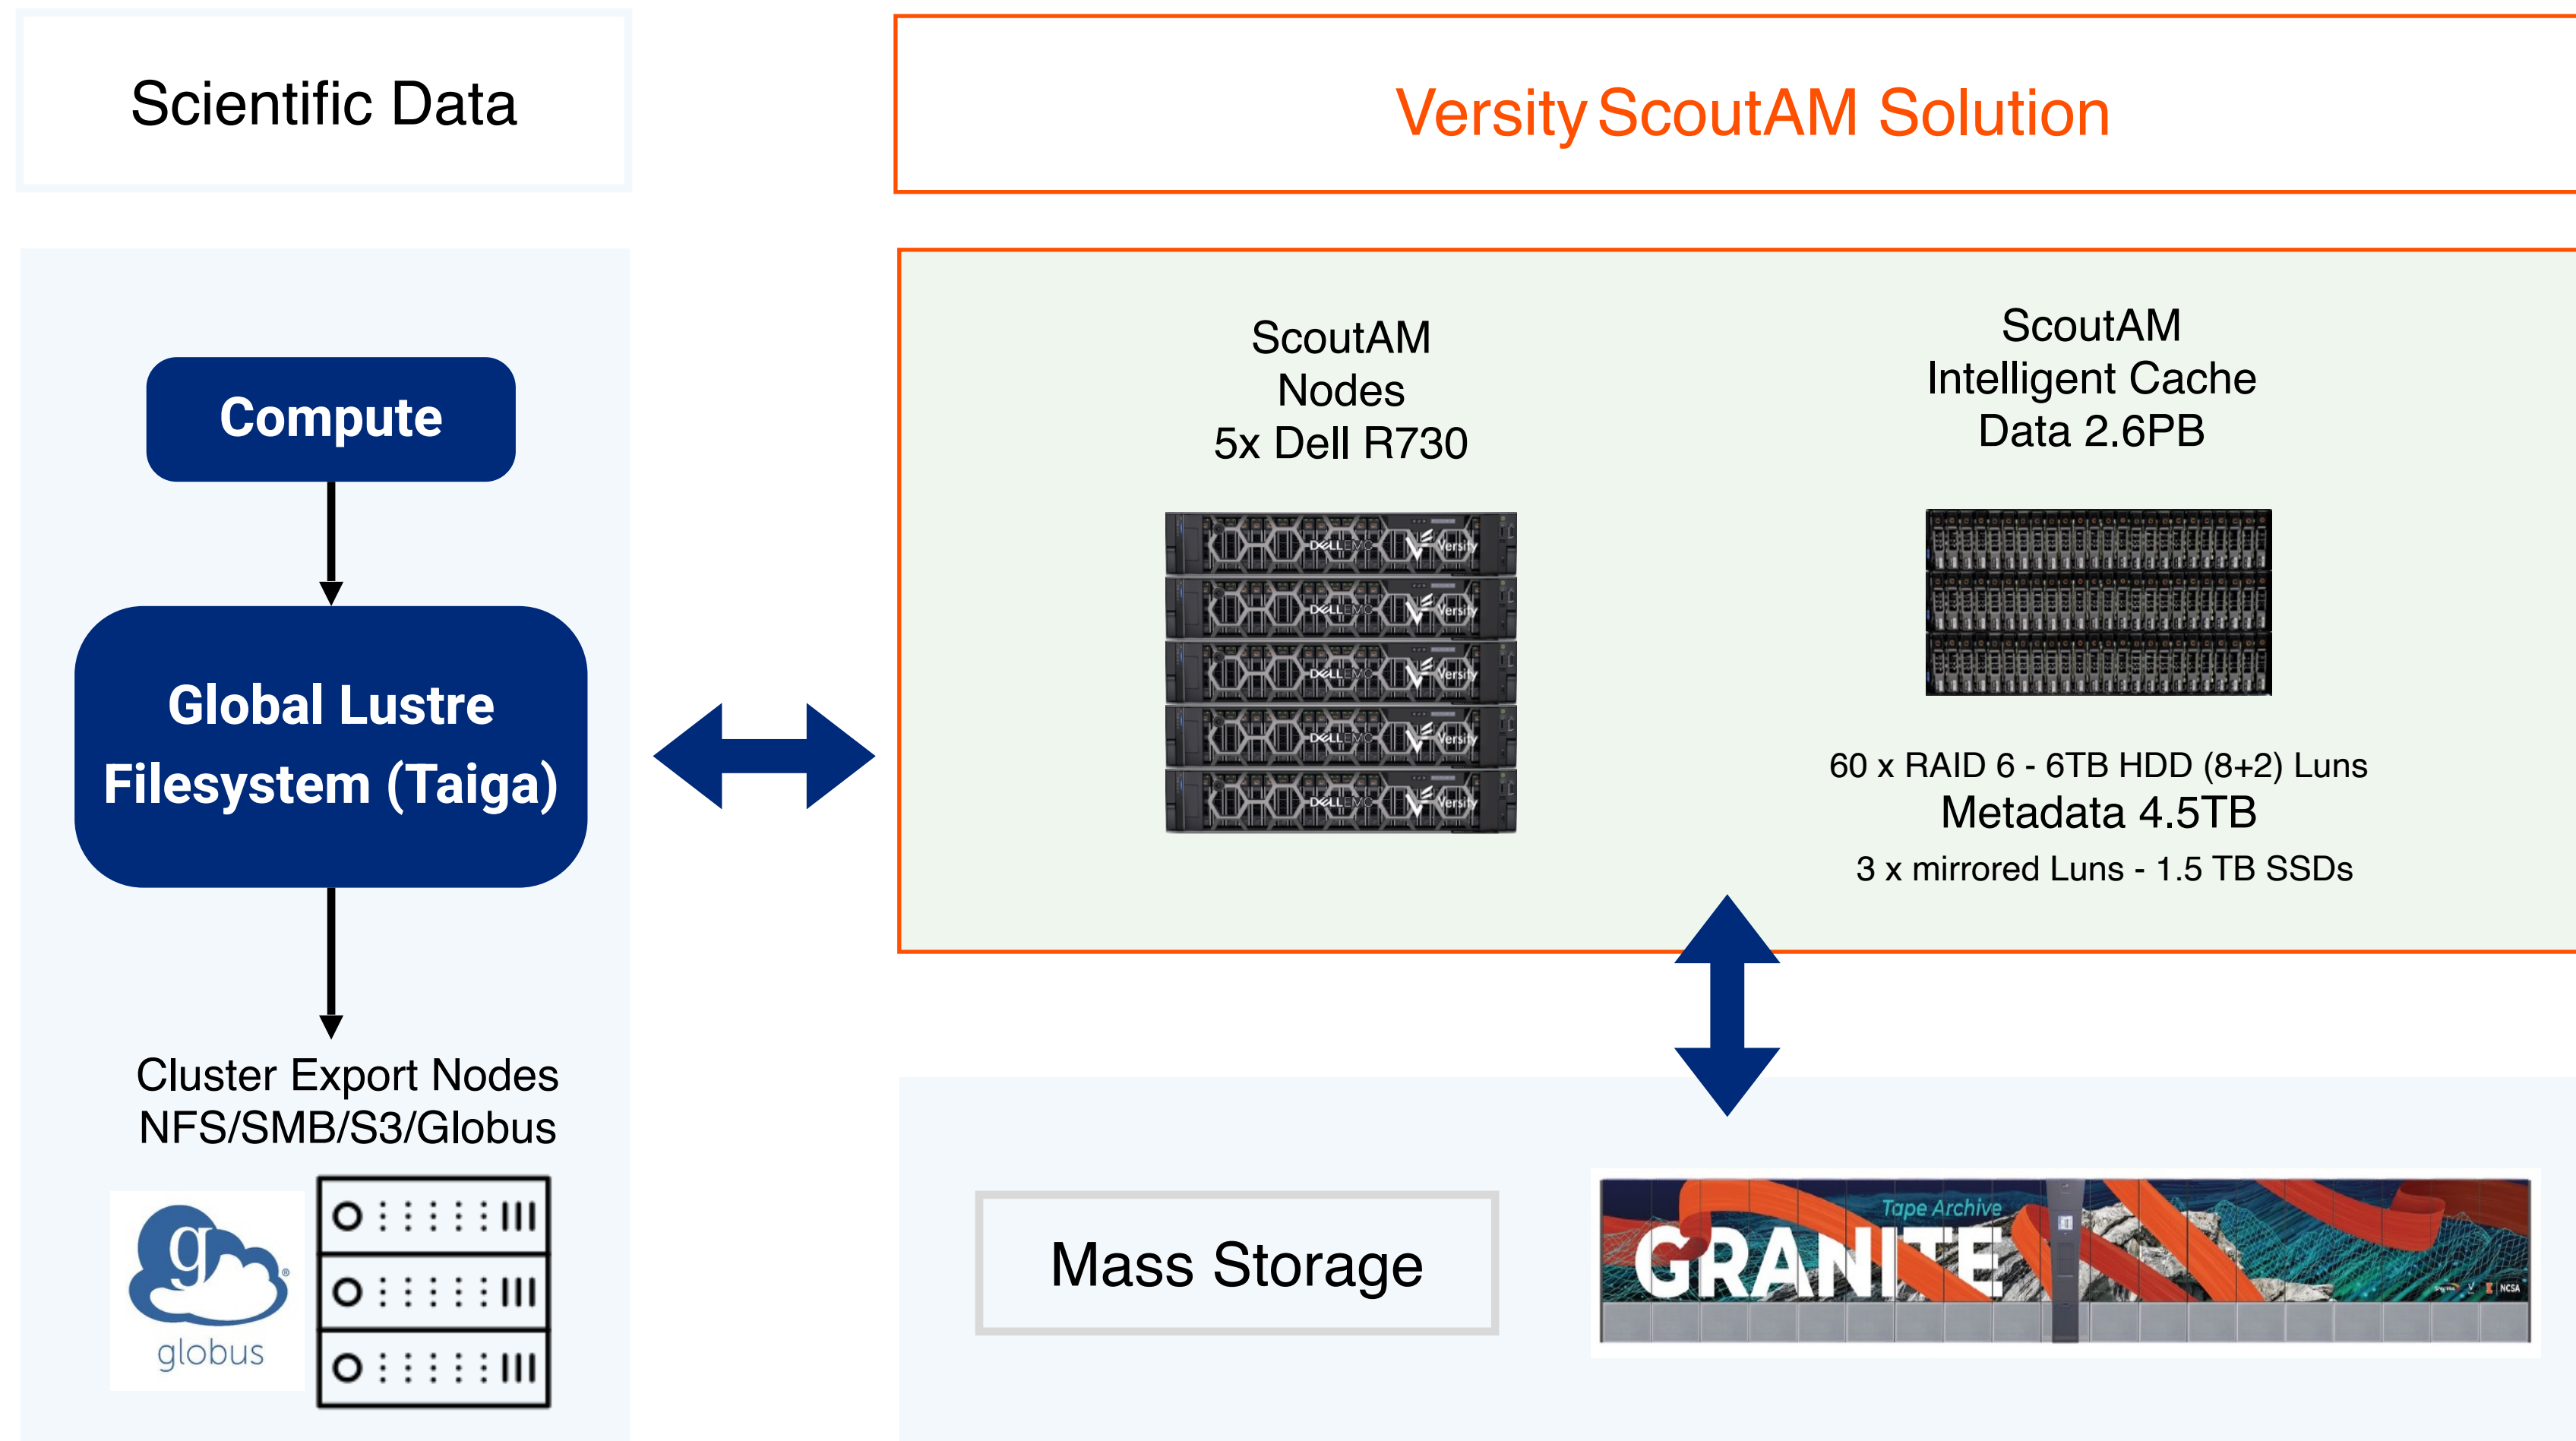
Scientific Data

Versity ScoutAM Solution

Compute

Global Lustre Filesystem (Taiga)

Cluster Export Nodes
NFS/SMB/S3/Globus

globus

ScoutAM
Nodes
5x Dell R730

ScoutAM
Intelligent Cache
Data 2.6PB

60 x RAID 6 - 6TB HDD (8+2) Luns
Metadata 4.5TB
3 x mirrored Luns - 1.5 TB SSDs

Mass Storage

Tape Archive
GRANITE